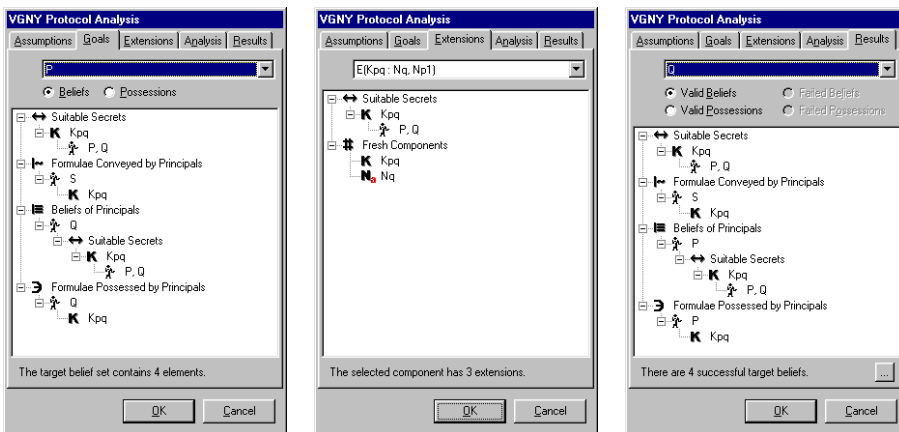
VGNY Protocol Analysis
Assumptions | Goals | Extensions | Analysis | Results
P
Beliefs   Possessions
Suitable Secrets
K Kpq
P, Q
Formulae Conveyed by Principals
S
K Kpq
Beliefs of Principals
Q
Suitable Secrets
K Kpq
P, Q
Formulae Possessed by Principals
Q
K Kpq
The target belief set contains 4 elements.
OK   Cancel

VGNY Protocol Analysis
Assumptions | Goals | Extensions | Analysis | Results
E(Kpq : Nq, Np1)
Suitable Secrets
K Kpq
P, Q
Fresh Components
K Kpq
N Nq
The selected component has 3 extensions.
OK   Cancel

VGNY Protocol Analysis
Assumptions | Goals | Extensions | Analysis | Results
Q
Valid Beliefs   Failed Beliefs
Valid Possessions   Failed Possessions
Suitable Secrets
K Kpq
P, Q
Formulae Conveyed by Principals
S
K Kpq
Beliefs of Principals
P
Suitable Secrets
K Kpq
P, Q
Formulae Possessed by Principals
P
K Kpq
There are 4 successful target beliefs.
...
OK   Cancel